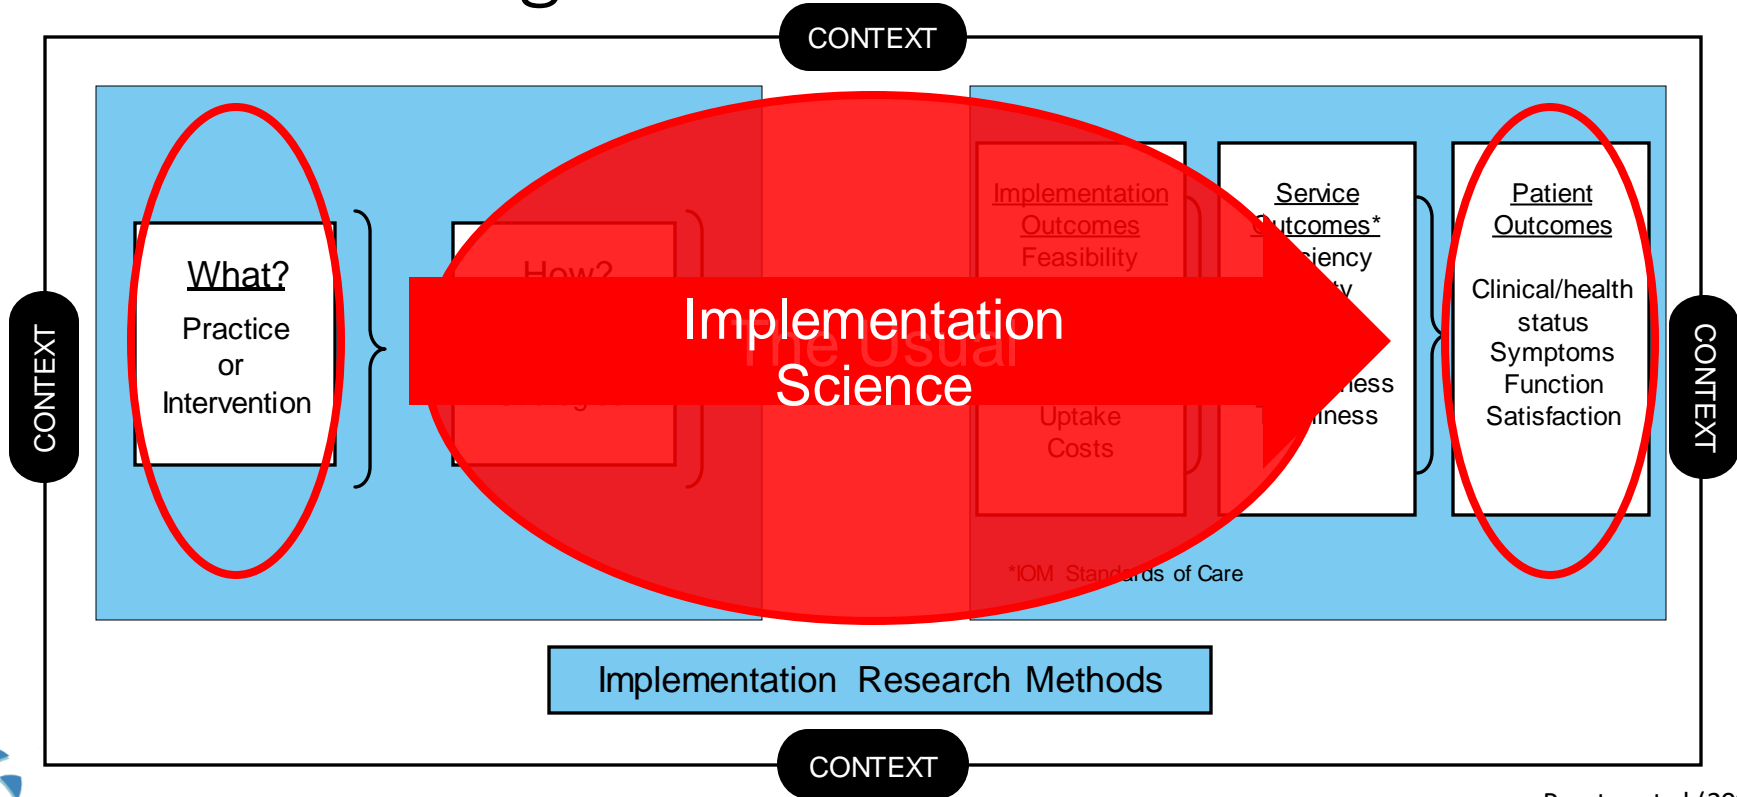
CONTEXT

CONTEXT

What?
Practice or Intervention

How?
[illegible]

The Usual

Implementation Science

Implementation Outcomes
Feasibility
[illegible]
Uptake
Costs

Service Outcomes*
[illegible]ciency
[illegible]ty
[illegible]ness
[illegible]iness

Patient Outcomes
Clinical/health status
Symptoms
Function
Satisfaction

*IOM Standards of Care

CONTEXT

Implementation Research Methods

CONTEXT